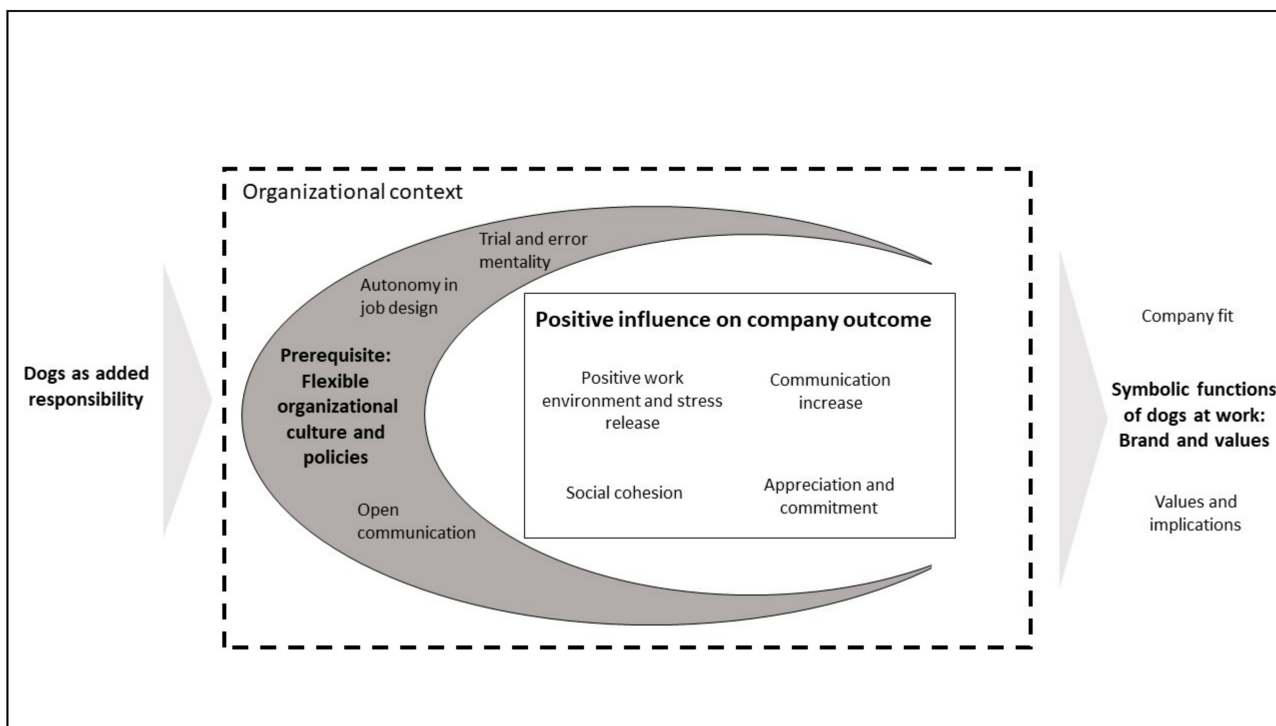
Dogs as added responsibility

Organizational context

Trial and error mentality

Autonomy in job design

Prerequisite: Flexible organizational culture and policies

Open communication

Positive influence on company outcome

Positive work environment and stress release

Communication increase

Social cohesion

Appreciation and commitment

Company fit

Symbolic functions of dogs at work: Brand and values

Values and implications